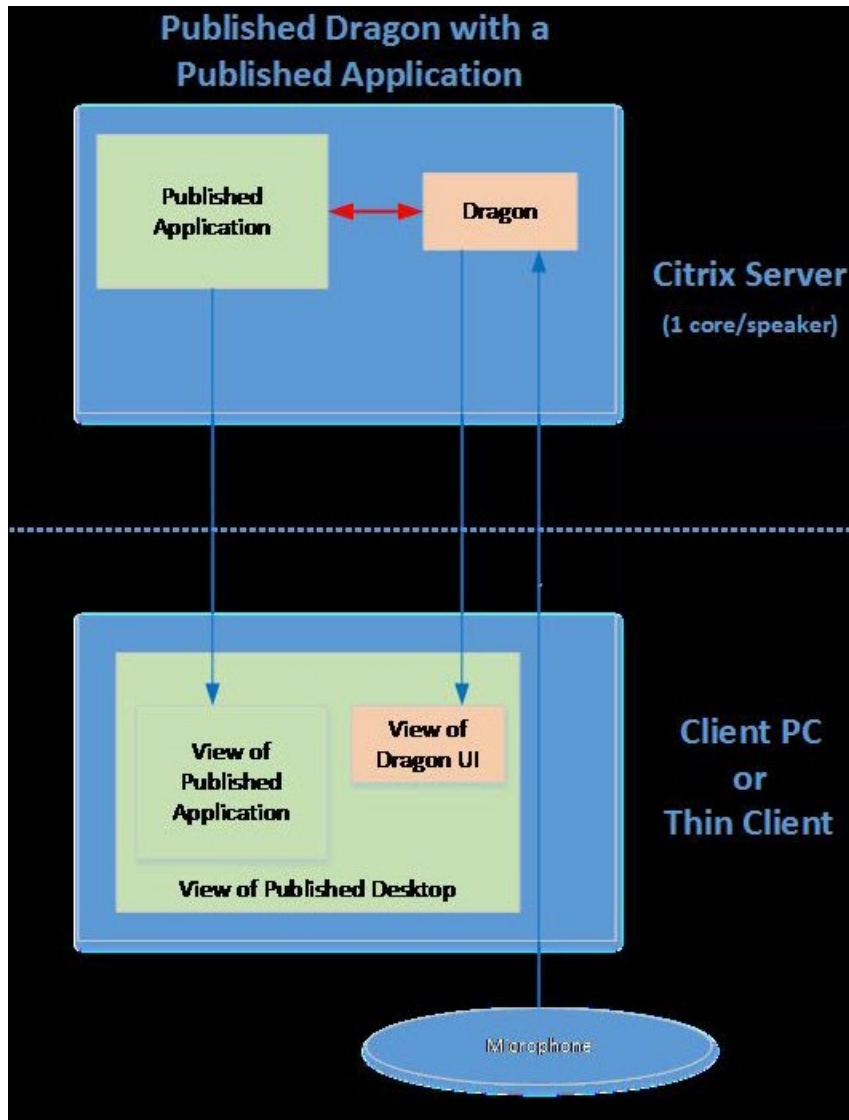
Published Dragon with a Published Application

Published Application

Dragon

Citrix Server
(1 core/speaker)

View of Published Application

View of Dragon UI

View of Published Desktop

Client PC
or
Thin Client

Microphone